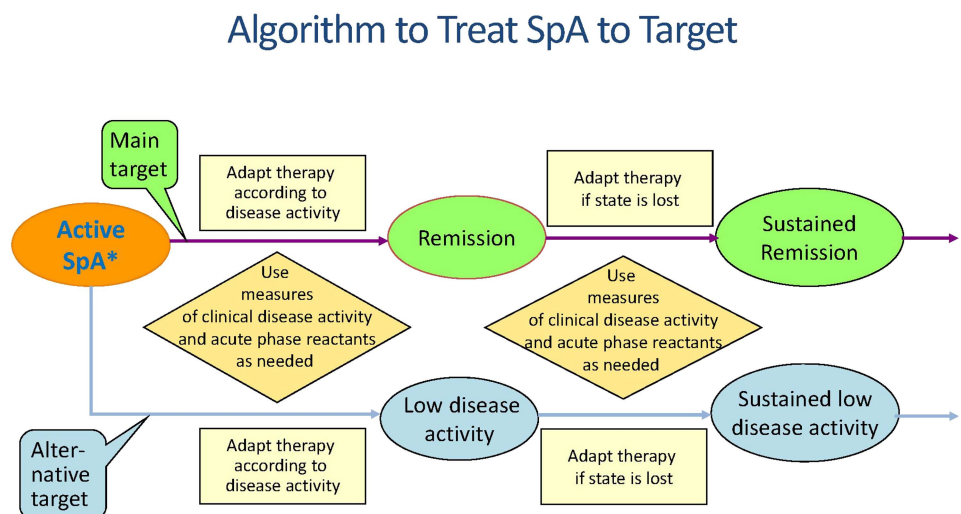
Algorithm to Treat SpA to Target

Main target

Adapt therapy according to disease activity

Active SpA*

Remission

Adapt therapy if state is lost

Sustained Remission

Use measures of clinical disease activity and acute phase reactants as needed

Use measures of clinical disease activity and acute phase reactants as needed

Low disease activity

Sustained low disease activity

Alternative target

Adapt therapy according to disease activity

Adapt therapy if state is lost